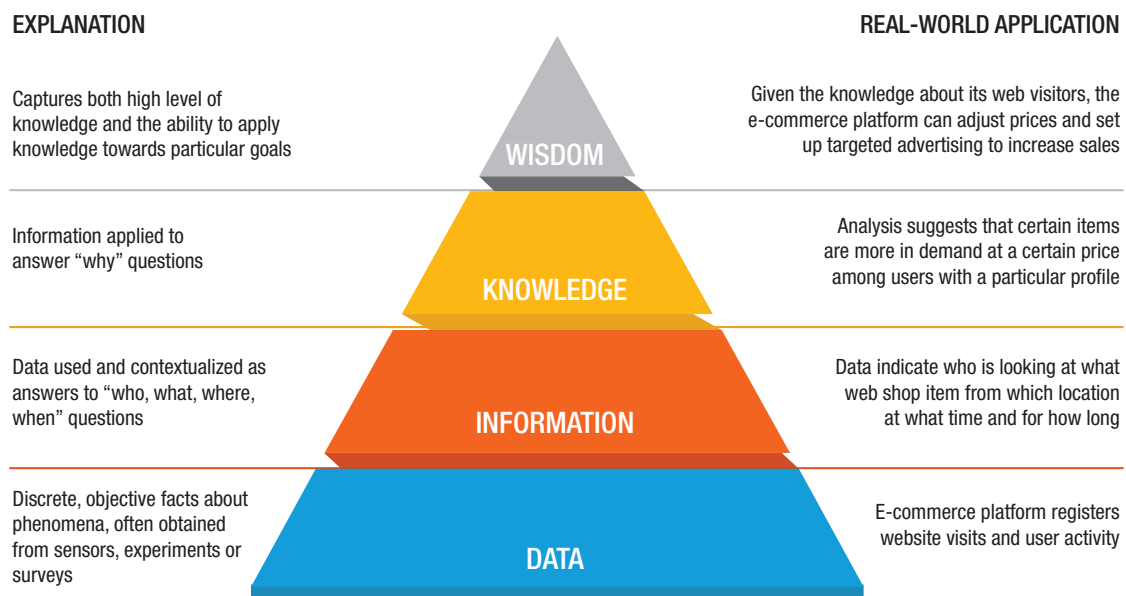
EXPLANATION

REAL-WORLD APPLICATION

Captures both high level of knowledge and the ability to apply knowledge towards particular goals

WISDOM

Given the knowledge about its web visitors, the e-commerce platform can adjust prices and set up targeted advertising to increase sales

Information applied to answer "why" questions

KNOWLEDGE

Analysis suggests that certain items are more in demand at a certain price among users with a particular profile

Data used and contextualized as answers to "who, what, where, when" questions

INFORMATION

Data indicate who is looking at what web shop item from which location at what time and for how long

Discrete, objective facts about phenomena, often obtained from sensors, experiments or surveys

DATA

E-commerce platform registers website visits and user activity